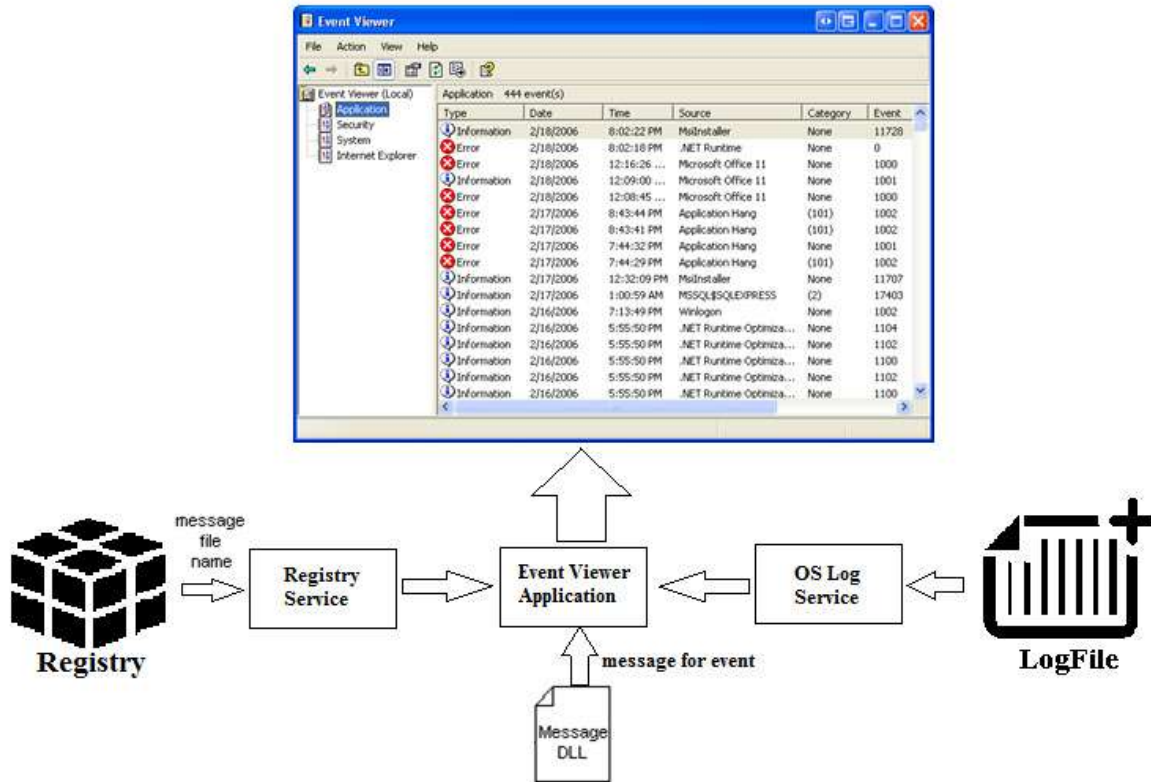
Event Viewer

File Action View Help

Event Viewer (Local)
Application
Security
System
Internet Explorer

Application 444 event(s)

| Type | Date | Time | Source | Category | Event |
|---|---|---|---|---|---|
| Information | 2/18/2006 | 8:02:22 PM | MsiInstaller | None | 11728 |
| Error | 2/18/2006 | 8:02:18 PM | .NET Runtime | None | 0 |
| Error | 2/18/2006 | 12:16:26 ... | Microsoft Office 11 | None | 1000 |
| Information | 2/18/2006 | 12:09:00 ... | Microsoft Office 11 | None | 1001 |
| Error | 2/18/2006 | 12:08:45 ... | Microsoft Office 11 | None | 1000 |
| Error | 2/17/2006 | 8:43:44 PM | Application Hang | (101) | 1002 |
| Error | 2/17/2006 | 8:43:41 PM | Application Hang | (101) | 1002 |
| Error | 2/17/2006 | 7:44:32 PM | Application Hang | None | 1001 |
| Error | 2/17/2006 | 7:44:29 PM | Application Hang | (101) | 1002 |
| Information | 2/17/2006 | 12:32:09 PM | MsiInstaller | None | 11707 |
| Information | 2/17/2006 | 1:00:59 AM | MSSQL$SQLEXPRESS | (2) | 17403 |
| Information | 2/16/2006 | 7:13:49 PM | Winlogon | None | 1002 |
| Information | 2/16/2006 | 5:55:50 PM | .NET Runtime Optimiza... | None | 1104 |
| Information | 2/16/2006 | 5:55:50 PM | .NET Runtime Optimiza... | None | 1102 |
| Information | 2/16/2006 | 5:55:50 PM | .NET Runtime Optimiza... | None | 1100 |
| Information | 2/16/2006 | 5:55:50 PM | .NET Runtime Optimiza... | None | 1102 |
| Information | 2/16/2006 | 5:55:50 PM | .NET Runtime Optimiza... | None | 1100 |

message file name

Registry Service

Event Viewer Application

OS Log Service

Registry

message for event

Message DLL

LogFile